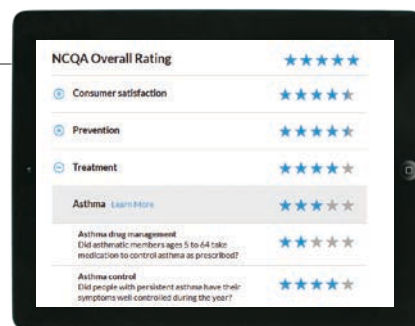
NCQA Overall Rating

Consumer satisfaction

Prevention

Treatment

Asthma Learn More

Asthma drug management
Did asthmatic members ages 5 to 64 take medication to control asthma as prescribed?

Asthma control
Did people with persistent asthma have their symptoms well controlled during the year?